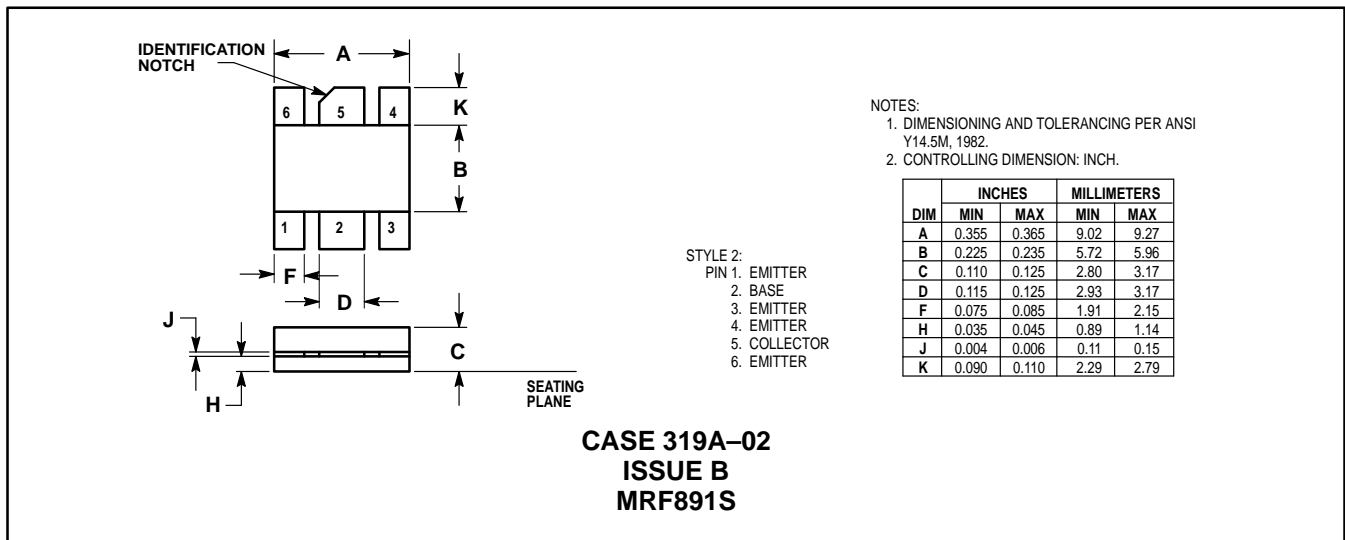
IDENTIFICATION NOTCH

A

6 5 4

K

B

1 2 3

F

D

J

C

H

SEATING PLANE

NOTES:
1. DIMENSIONING AND TOLERANCING PER ANSI Y14.5M, 1982.
2. CONTROLLING DIMENSION: INCH.

| DIM | INCHES MIN | INCHES MAX | MILLIMETERS MIN | MILLIMETERS MAX |
|---|---|---|---|---|
| A | 0.355 | 0.365 | 9.02 | 9.27 |
| B | 0.225 | 0.235 | 5.72 | 5.96 |
| C | 0.110 | 0.125 | 2.80 | 3.17 |
| D | 0.115 | 0.125 | 2.93 | 3.17 |
| F | 0.075 | 0.085 | 1.91 | 2.15 |
| H | 0.035 | 0.045 | 0.89 | 1.14 |
| J | 0.004 | 0.006 | 0.11 | 0.15 |
| K | 0.090 | 0.110 | 2.29 | 2.79 |

STYLE 2:
PIN 1. EMITTER
2. BASE
3. EMITTER
4. EMITTER
5. COLLECTOR
6. EMITTER

CASE 319A–02
ISSUE B
MRF891S